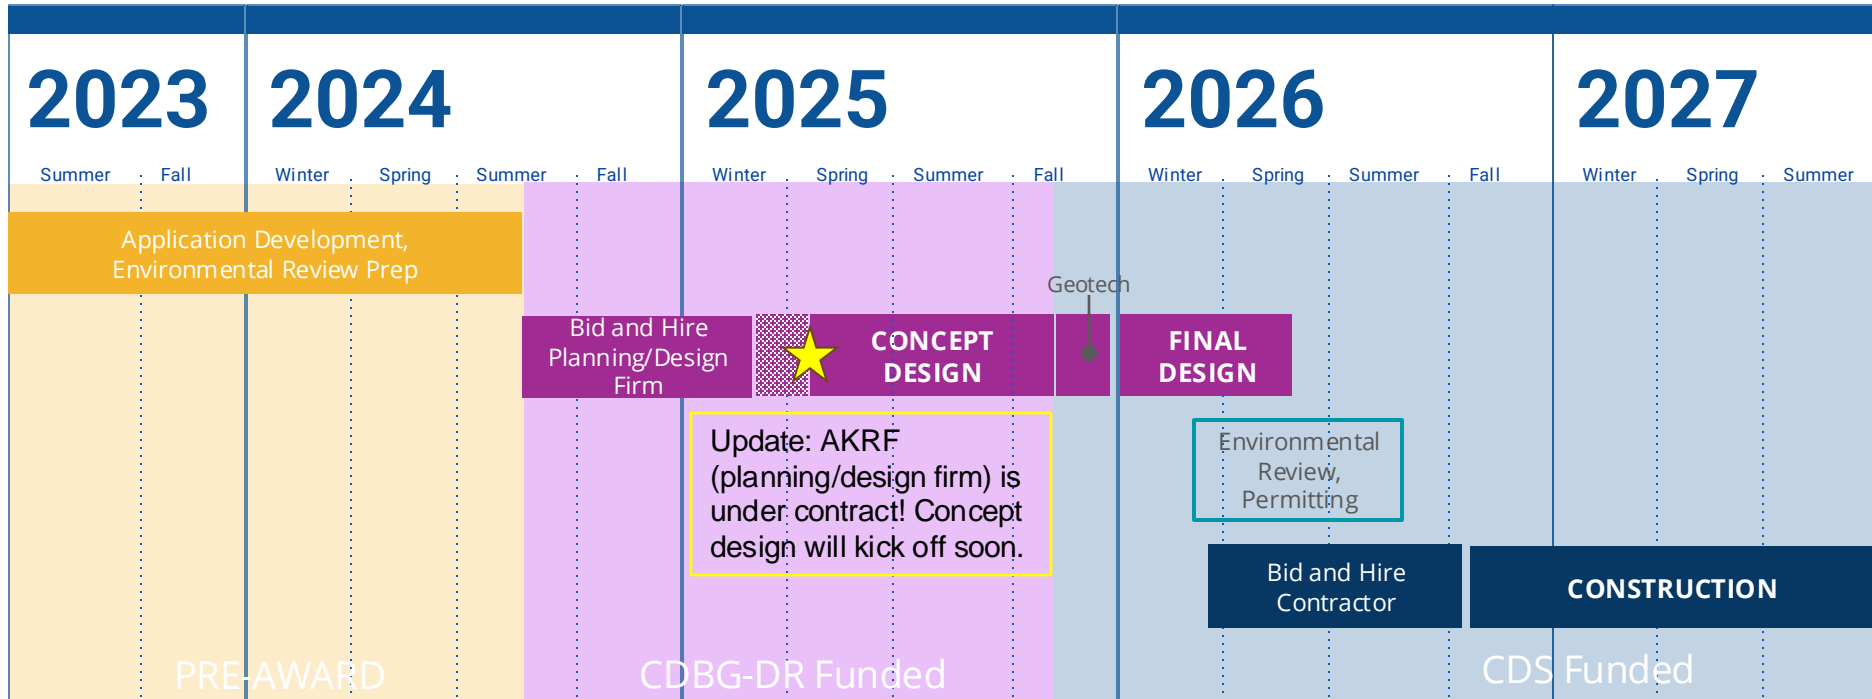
2023
Summer Fall

2024
Winter Spring Summer Fall

2025
Winter Spring Summer Fall

2026
Winter Spring Summer Fall

2027
Winter Spring Summer

Application Development, Environmental Review Prep

Geotech

Bid and Hire Planning/Design Firm

CONCEPT DESIGN

FINAL DESIGN

Update: AKRF (planning/design firm) is under contract! Concept design will kick off soon.

Environmental Review, Permitting

Bid and Hire Contractor

CONSTRUCTION

PRE-AWARD

CDBG-DR Funded

CDS Funded